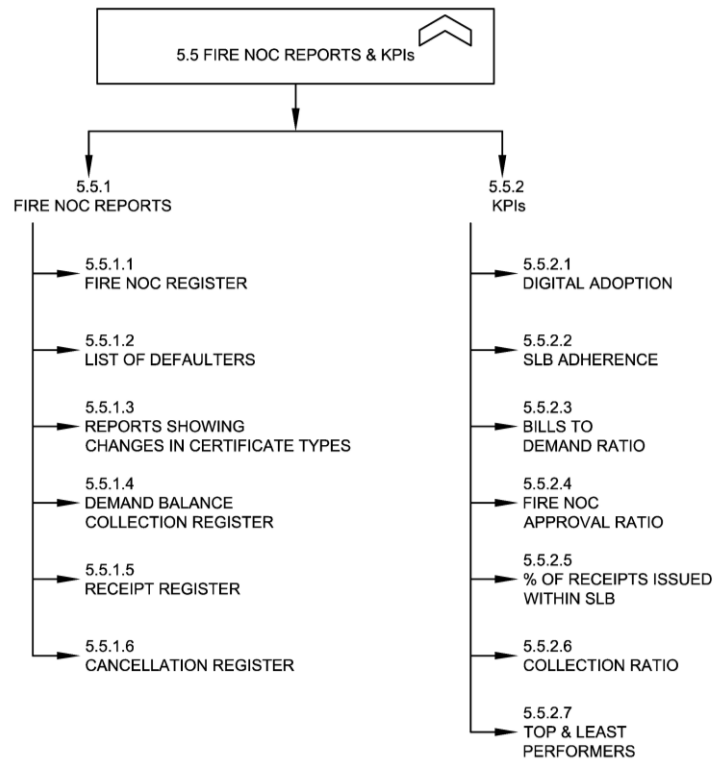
5.5 FIRE NOC REPORTS & KPIs

5.5.1
FIRE NOC REPORTS

5.5.1.1
FIRE NOC REGISTER

5.5.1.2
LIST OF DEFAULTERS

5.5.1.3
REPORTS SHOWING CHANGES IN CERTIFICATE TYPES

5.5.1.4
DEMAND BALANCE COLLECTION REGISTER

5.5.1.5
RECEIPT REGISTER

5.5.1.6
CANCELLATION REGISTER

5.5.2
KPIs

5.5.2.1
DIGITAL ADOPTION

5.5.2.2
SLB ADHERENCE

5.5.2.3
BILLS TO DEMAND RATIO

5.5.2.4
FIRE NOC APPROVAL RATIO

5.5.2.5
% OF RECEIPTS ISSUED WITHIN SLB

5.5.2.6
COLLECTION RATIO

5.5.2.7
TOP & LEAST PERFORMERS